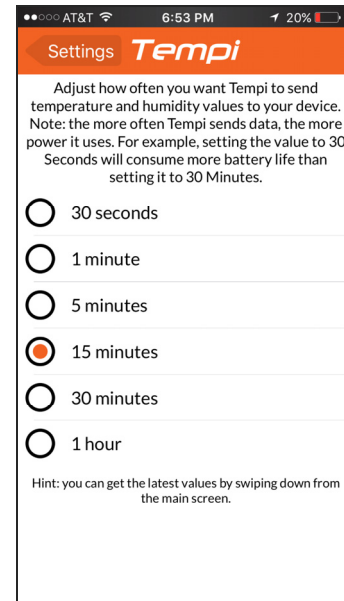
●●○○○ AT&T 6:53 PM 20%

Settings Tempi

Adjust how often you want Tempi to send temperature and humidity values to your device. Note: the more often Tempi sends data, the more power it uses. For example, setting the value to 30 Seconds will consume more battery life than setting it to 30 Minutes.

30 seconds

1 minute

5 minutes

15 minutes

30 minutes

1 hour

Hint: you can get the latest values by swiping down from the main screen.